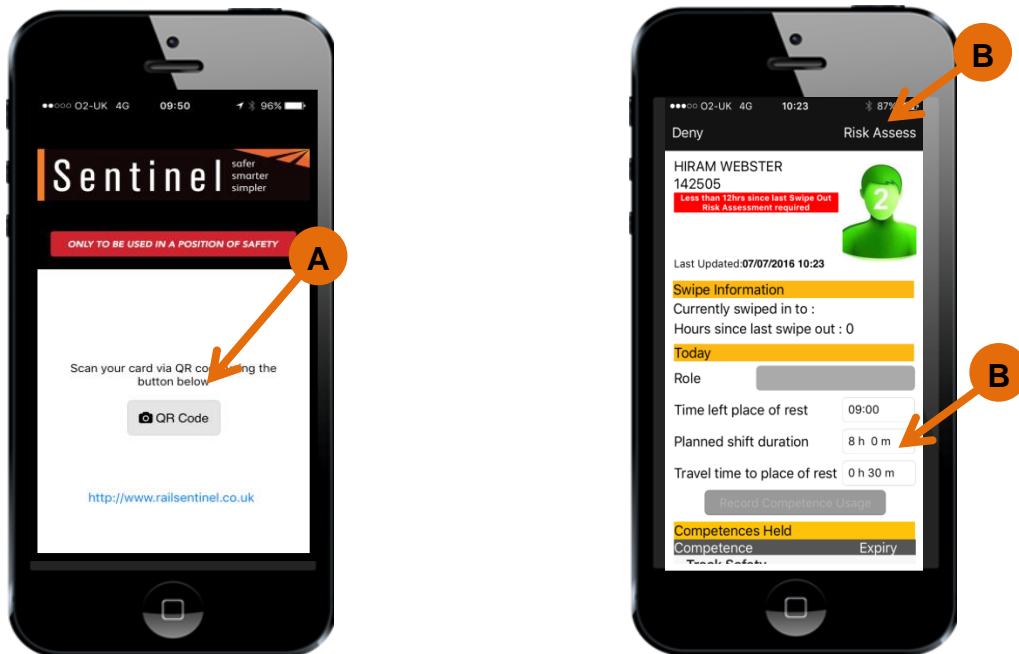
●●○○○ O2-UK 4G 09:50 96%

Sentinel safer smarter simpler

ONLY TO BE USED IN A POSITION OF SAFETY

A

Scan your card via QR co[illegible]ing the button below

QR Code

http://www.railsentinel.co.uk

B

●●○○○ O2-UK 4G 10:23 87%

Deny Risk Assess

HIRAM WEBSTER
142505
Less than 12hrs since last Swipe Out Risk Assessment required

2

Last Updated:07/07/2016 10:23

Swipe Information
Currently swiped in to :
Hours since last swipe out : 0

Today

B

Role
Time left place of rest 09:00
Planned shift duration 8 h 0 m
Travel time to place of rest 0 h 30 m

Record Competence Usage

Competences Held

| Competence | Expiry |
|---|---|

Track Safety